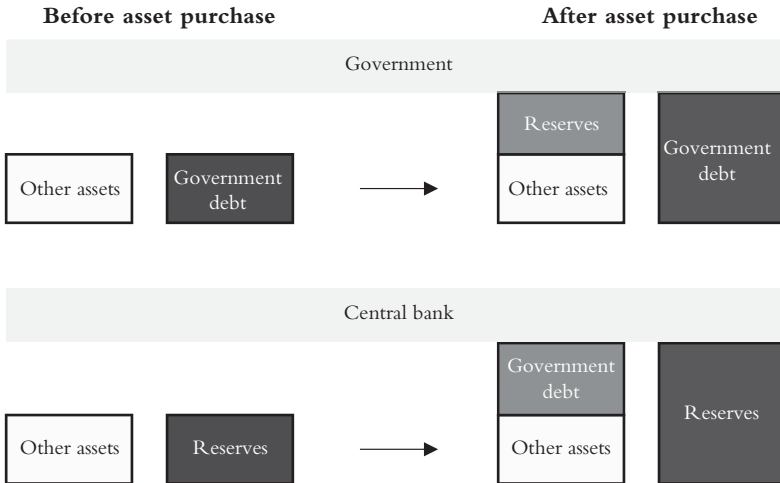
Before asset purchase

After asset purchase

Government

Other assets

Government debt

Reserves

Other assets

Government debt

Central bank

Other assets

Reserves

Government debt

Other assets

Reserves